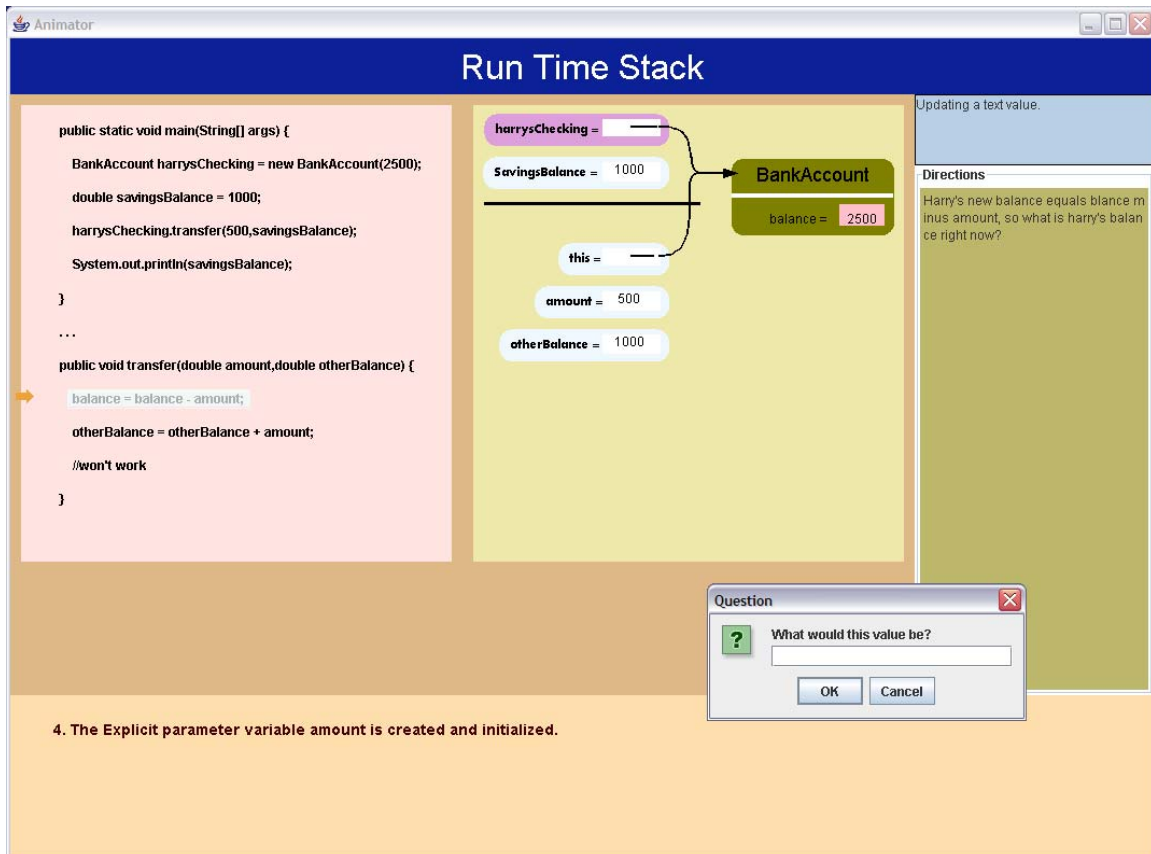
Animator

Run Time Stack

public static void main(String[] args) {

BankAccount harrysChecking = new BankAccount(2500);

double savingsBalance = 1000;

harrysChecking.transfer(500,savingsBalance);

System.out.println(savingsBalance);

}

...

public void transfer(double amount,double otherBalance) {

balance = balance - amount;

otherBalance = otherBalance + amount;

//won't work

}

harrysChecking =

SavingsBalance = 1000

BankAccount

balance = 2500

this =

amount = 500

otherBalance = 1000

Updating a text value.

Directions

Harry's new balance equals blance minus amount, so what is harry's balance right now?

Question

What would this value be?

OK Cancel

4. The Explicit parameter variable amount is created and initialized.